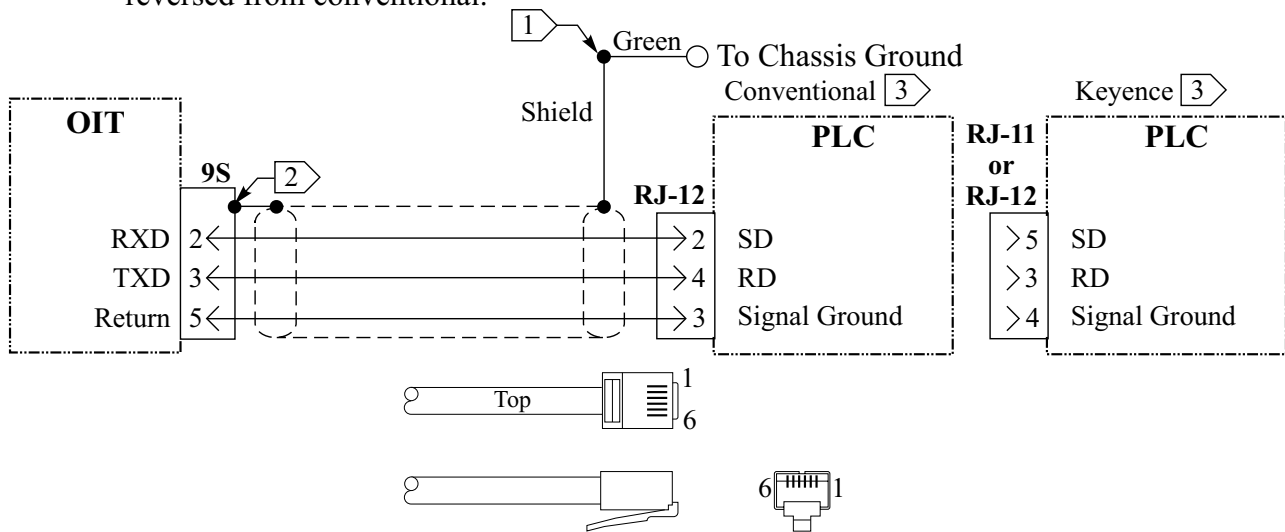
reversed from conventional.

1
Green
To Chassis Ground
Shield
Conventional 3
Keyence 3
OIT
PLC
RJ-11 or RJ-12
PLC
9S
2
RJ-12
RXD 2
TXD 3
Return 5
2 SD
4 RD
3 Signal Ground
5 SD
3 RD
4 Signal Ground
Top
1
6
6
1